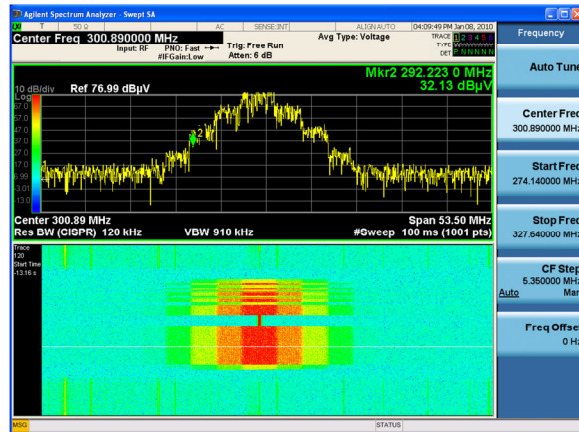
Agilent Spectrum Analyzer - Swept SA

T 50 Ω AC SENSE:INT ALIGN AUTO 04:09:49 PM Jan 08, 2010

Center Freq 300.890000 MHz

Input: RF PNO: Fast #IFGain:Low

Trig: Free Run Atten: 6 dB

Avg Type: Voltage

TRACE 1 2 3 4 5 6 TYPE DET P N N N N N

Frequency

Auto Tune

Mkr2 292.223 0 MHz 32.13 dBµV

10 dB/div Ref 76.99 dBµV

Log

67.0
57.0
47.0
37.0
27.0
17.0
6.99
-3.01
-13.0

2

Center 300.89 MHz Span 53.50 MHz

Res BW (CISPR) 120 kHz VBW 910 kHz #Sweep 100 ms (1001 pts)

Trace 120 Start Time -13.16 s

Center Freq 300.890000 MHz

Start Freq 274.140000 MHz

Stop Freq 327.640000 MHz

CF Step 5.350000 MHz Auto Man

Freq Offset 0 Hz

MSG STATUS